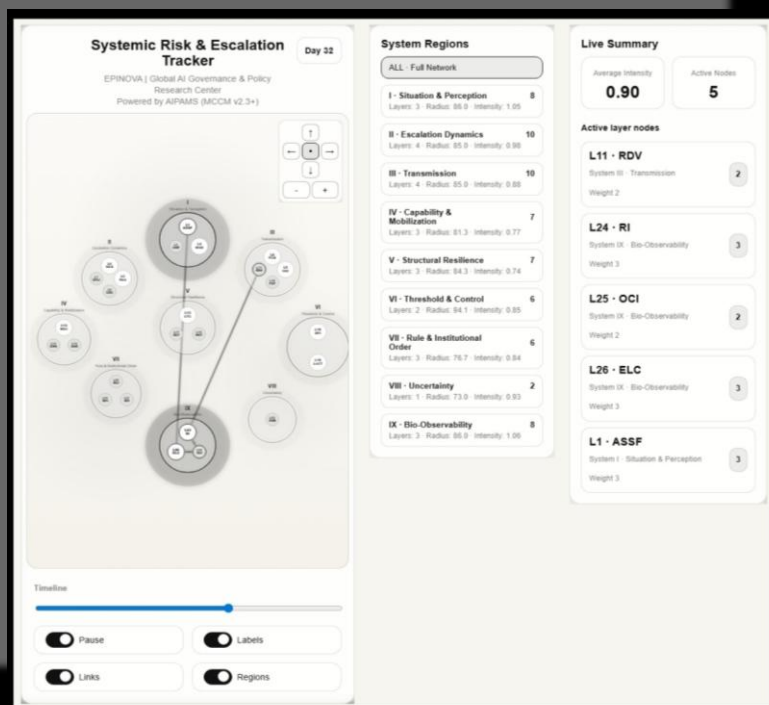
Systemic Risk & Escalation Tracker

Day 32

EPINOVA | Global AI Governance & Policy Research Center
Powered by AIPAMS (MCCM v2.3+)

↑
← • →
↓
- +

I

II

III

IV

V

VI

VII

VIII

IX

Timeline

Pause

Labels

Links

Regions

System Regions

ALL · Full Network

I · Situation & Perception 8
Layers: 3 · Radius: 86.0 · Intensity: 1.05

II · Escalation Dynamics 10
Layers: 4 · Radius: 85.0 · Intensity: 0.96

III · Transmission 10
Layers: 4 · Radius: 85.0 · Intensity: 0.88

IV · Capability & Mobilization 7
Layers: 3 · Radius: 81.3 · Intensity: 0.77

V · Structural Resilience 7
Layers: 3 · Radius: 84.3 · Intensity: 0.74

VI · Threshold & Control 6
Layers: 2 · Radius: 84.1 · Intensity: 0.85

VII · Rule & Institutional Order 6
Layers: 3 · Radius: 76.7 · Intensity: 0.84

VIII · Uncertainty 2
Layers: 1 · Radius: 73.0 · Intensity: 0.93

IX · Bio-Observability 8
Layers: 3 · Radius: 86.0 · Intensity: 1.06

Live Summary

Average Intensity
0.90

Active Nodes
5

Active layer nodes

L11 · RDV
System III · Transmission
Weight 2
2

L24 · RI
System IX · Bio-Observability
Weight 3
3

L25 · OCI
System IX · Bio-Observability
Weight 2
2

L26 · ELC
System IX · Bio-Observability
Weight 3
3

L1 · ASSF
System I · Situation & Perception
Weight 3
3